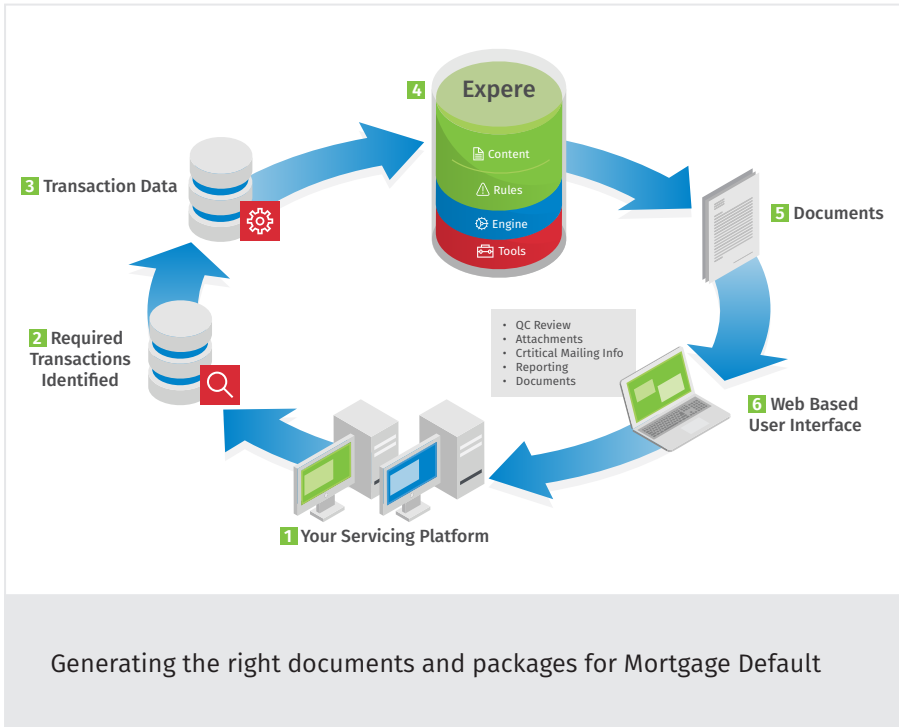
4 Expere

Content

Rules

Engine

Tools

3 Transaction Data

5 Documents

2 Required Transactions Identified

• QC Review
• Attachments
• Crtitical Mailing Info
• Reporting
• Documents

6 Web Based User Interface

1 Your Servicing Platform

Generating the right documents and packages for Mortgage Default